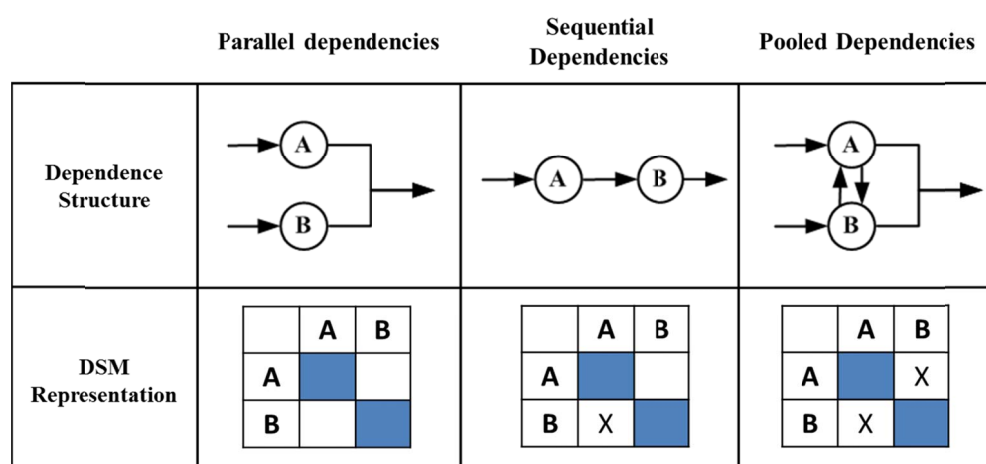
| | Parallel dependencies | Sequential Dependencies | Pooled Dependencies |
|---|---|---|---|
| Dependence Structure | A B | A B | A B |
| DSM Representation | | | |

Parallel dependencies DSM:

| | A | B |
|---|---|---|
| A | | |
| B | | |

Sequential Dependencies DSM:

| | A | B |
|---|---|---|
| A | | |
| B | X | |

Pooled Dependencies DSM:

| | A | B |
|---|---|---|
| A | | X |
| B | X | |